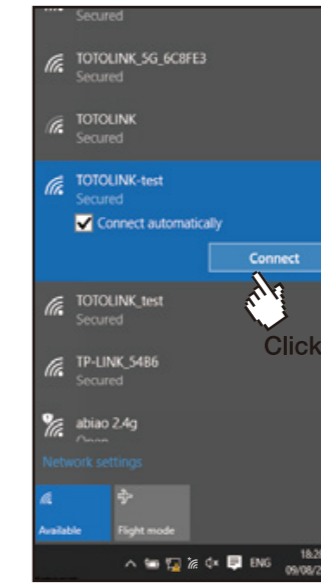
Secured

TOTOLINK_5G_6C8FE3
Secured

TOTOLINK
Secured

TOTOLINK-test
Secured

Connect automatically

Connect

Click

TOTOLINK_test
Secured

TP-LINK_5486
Secured

abiao 2.4g
Open

Network settings

Available

Flight mode

ENG

18:2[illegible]
09/08/2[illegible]